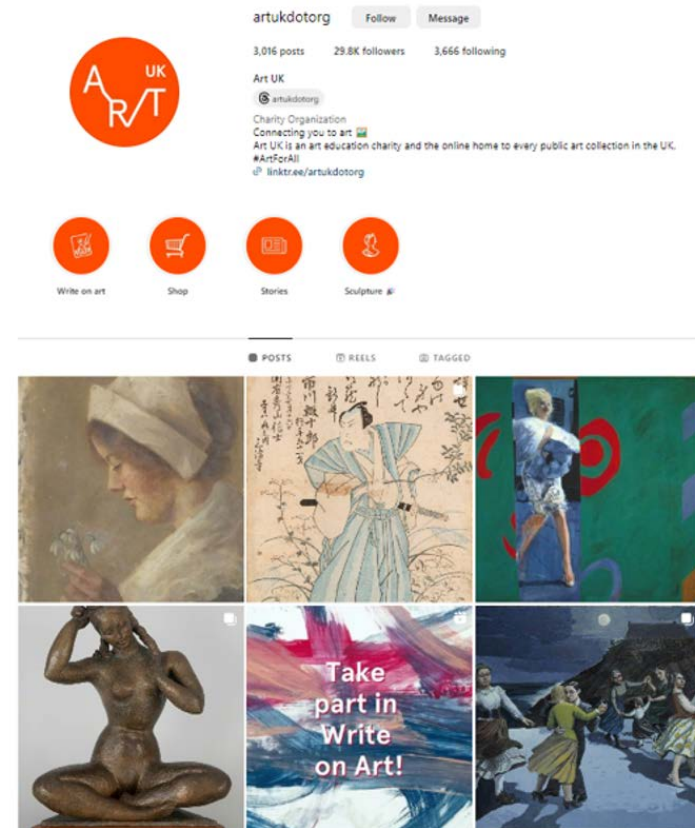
artukdotorg Follow Message

3,016 posts 29.8K followers 3,666 following

Art UK

artukdotorg

Charity Organization
Connecting you to art 🖼️
Art UK is an art education charity and the online home to every public art collection in the UK.
#ArtForAll
linktr.ee/artukdotorg

ART UK

Write on art

Shop

Stories

Sculpture

POSTS REELS TAGGED

Take part in Write on Art!